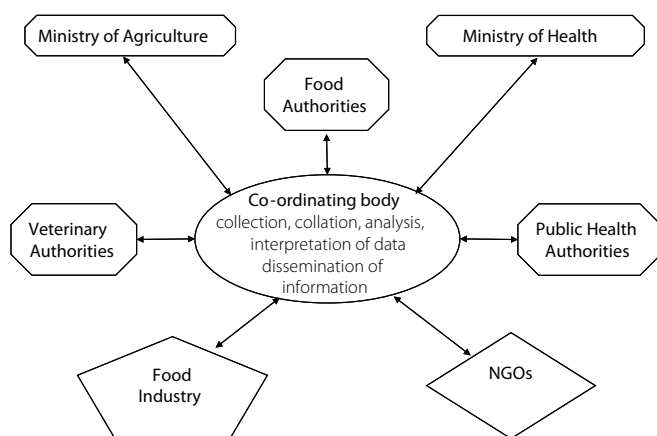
Ministry of Agriculture

Ministry of Health

Food Authorities

Co-ordinating body
collection, collation, analysis, interpretation of data
dissemination of information

Veterinary Authorities

Public Health Authorities

Food Industry

NGOs